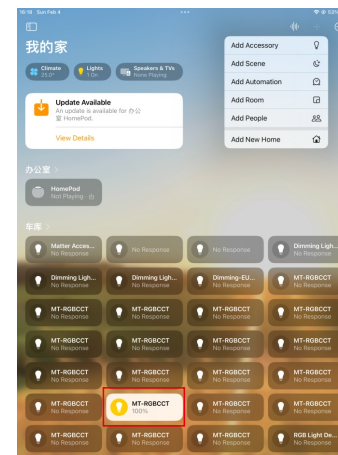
15:18 Sun Feb 4

我的家

Climate 25.0°
Lights 1 On
Speakers & TVs None Playing

Update Available
An update is available for 办公室 HomePod.
View Details

办公室 >

HomePod
Not Playing

车库 >

Matter Acces... No Response
No Response
No Response
Dimming Ligh... No Response
Dimming Ligh... No Response
Dimming Ligh... No Response
Dimming-EU... No Response
MT-RGBCCT No Response
MT-RGBCCT No Response
MT-RGBCCT No Response
MT-RGBCCT No Response
MT-RGBCCT No Response
MT-RGBCCT No Response
MT-RGBCCT No Response
MT-RGBCCT No Response
MT-RGBCCT No Response
MT-RGBCCT No Response
MT-RGBCCT No Response
MT-RGBCCT No Response
MT-RGBCCT No Response
MT-RGBCCT No Response
MT-RGBCCT 100%
MT-RGBCCT No Response
MT-RGBCCT No Response
MT-RGBCCT No Response
MT-RGBCCT No Response
MT-RGBCCT No Response
RGB Light De... No Response

Add Accessory
Add Scene
Add Automation
Add Room
Add People
Add New Home